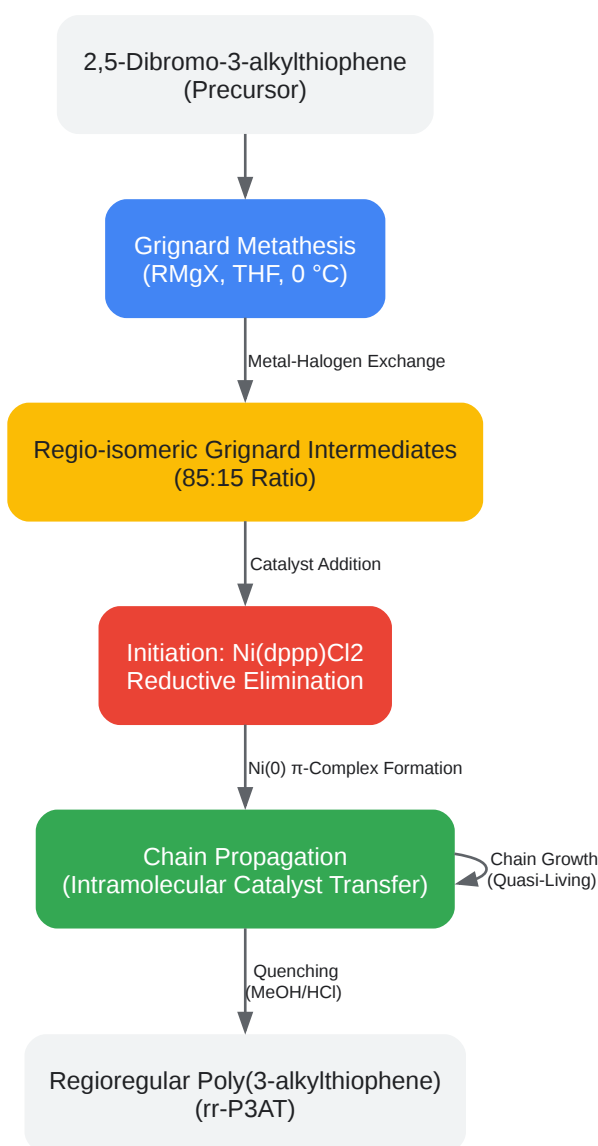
2,5-Dibromo-3-alkylthiophene
(Precursor)

Grignard Metathesis
(RMgX, THF, 0 °C)

Metal-Halogen Exchange

Regio-isomeric Grignard Intermediates
(85:15 Ratio)

Catalyst Addition

Initiation: Ni(dppp)Cl2
Reductive Elimination

Ni(0) π-Complex Formation

Chain Propagation
(Intramolecular Catalyst Transfer)

Chain Growth
(Quasi-Living)

Quenching
(MeOH/HCl)

Regioregular Poly(3-alkylthiophene)
(rr-P3AT)